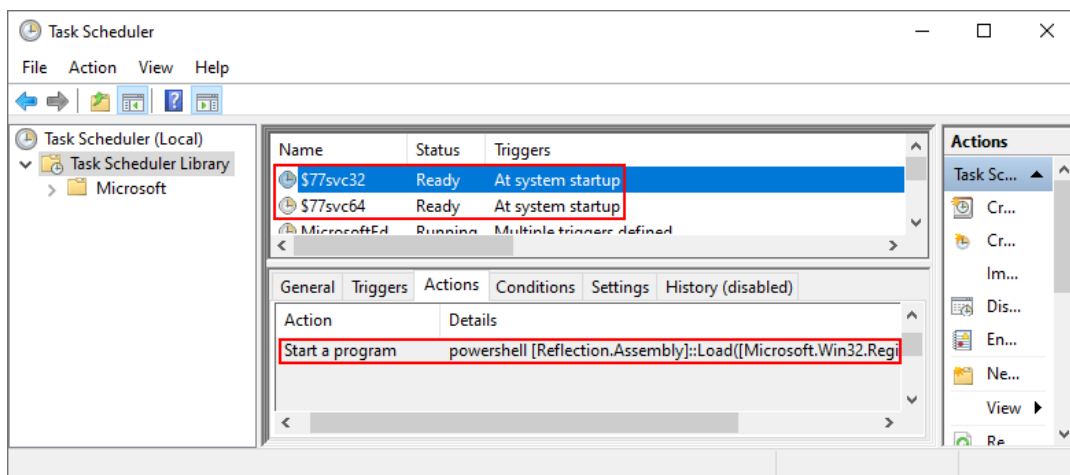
Task Scheduler

File Action View Help

Task Scheduler (Local)
Task Scheduler Library
Microsoft

| Name | Status | Triggers |
|---|---|---|
| $77svc32 | Ready | At system startup |
| $77svc64 | Ready | At system startup |
| MicrosoftEd | Running | Multiple triggers defined |

General Triggers Actions Conditions Settings History (disabled)

| Action | Details |
|---|---|
| Start a program | powershell [Reflection.Assembly]::Load([Microsoft.Win32.Regi |

Actions
Task Sc...
Cr...
Cr...
Im...
Dis...
En...
Ne...
View
Re...